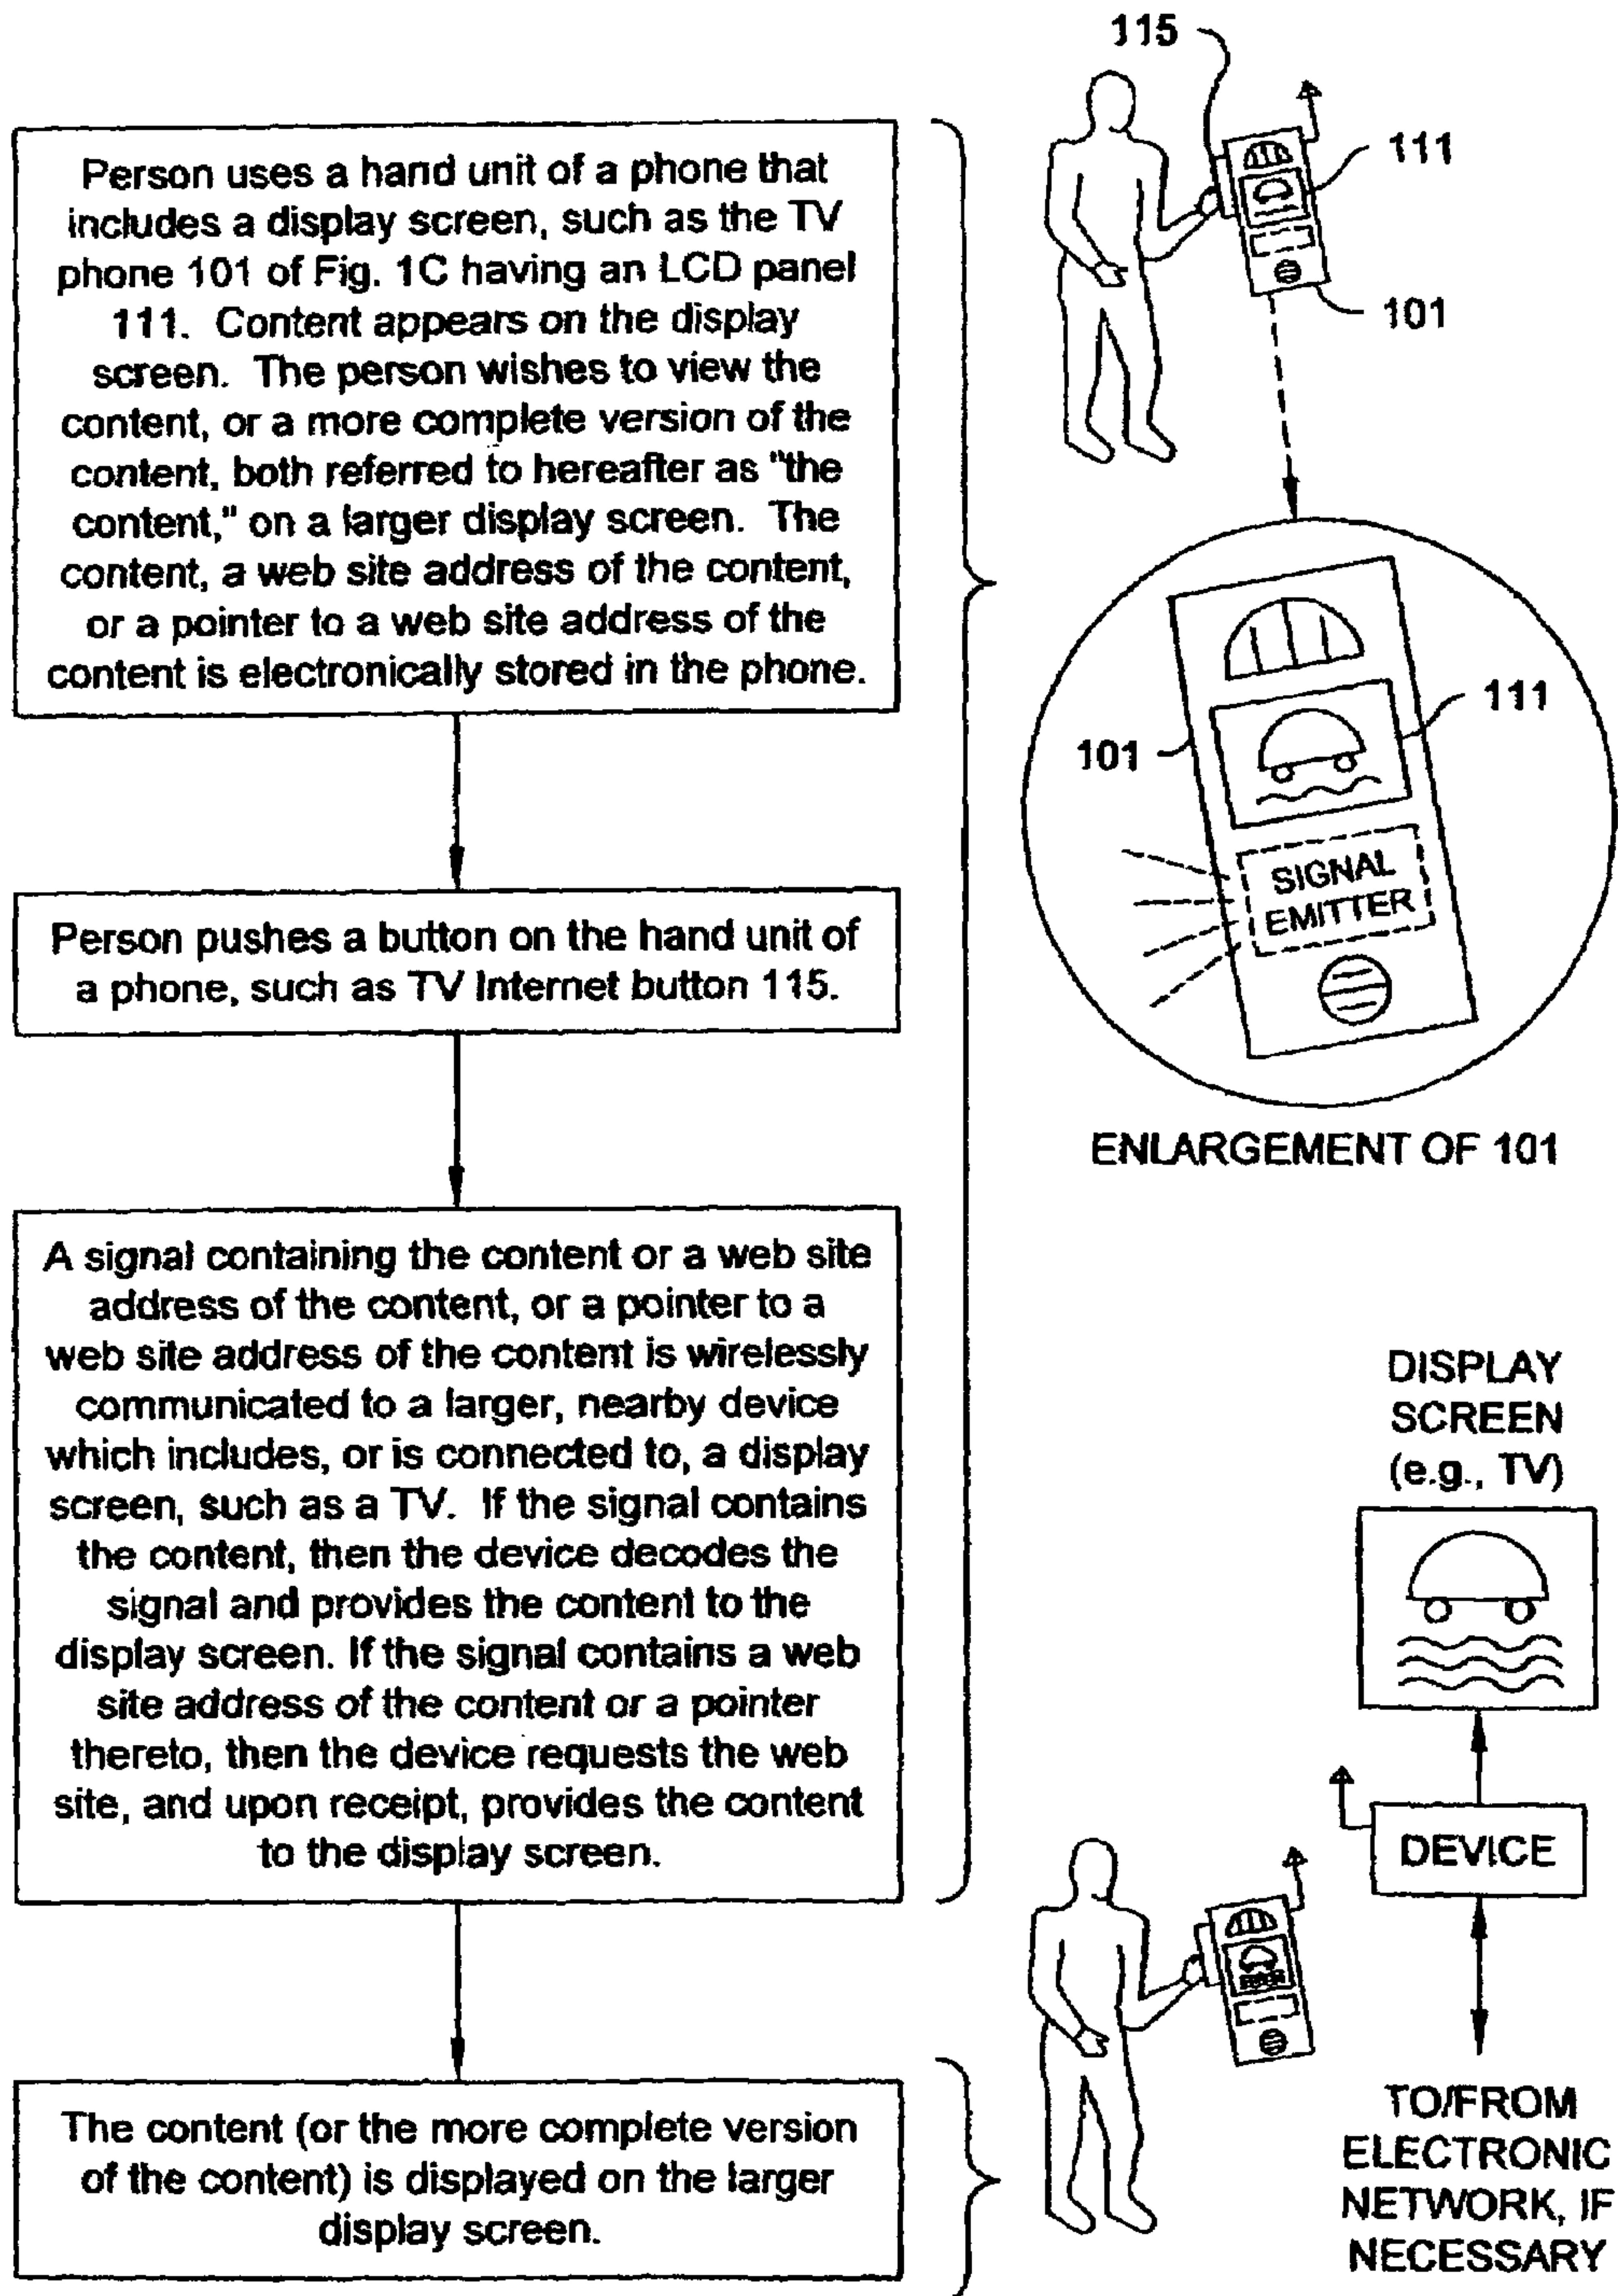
Person uses a hand unit of a phone that includes a display screen, such as the TV phone 101 of Fig. 1C having an LCD panel 111. Content appears on the display screen. The person wishes to view the content, or a more complete version of the content, both referred to hereafter as "the content," on a larger display screen. The content, a web site address of the content, or a pointer to a web site address of the content is electronically stored in the phone.

115

111

101

111

101

SIGNAL EMITTER

Person pushes a button on the hand unit of a phone, such as TV Internet button 115.

ENLARGEMENT OF 101

A signal containing the content or a web site address of the content, or a pointer to a web site address of the content is wirelessly communicated to a larger, nearby device which includes, or is connected to, a display screen, such as a TV. If the signal contains the content, then the device decodes the signal and provides the content to the display screen. If the signal contains a web site address of the content or a pointer thereto, then the device requests the web site, and upon receipt, provides the content to the display screen.

DISPLAY SCREEN (e.g., TV)

DEVICE

The content (or the more complete version of the content) is displayed on the larger display screen.

TO/FROM ELECTRONIC NETWORK, IF NECESSARY